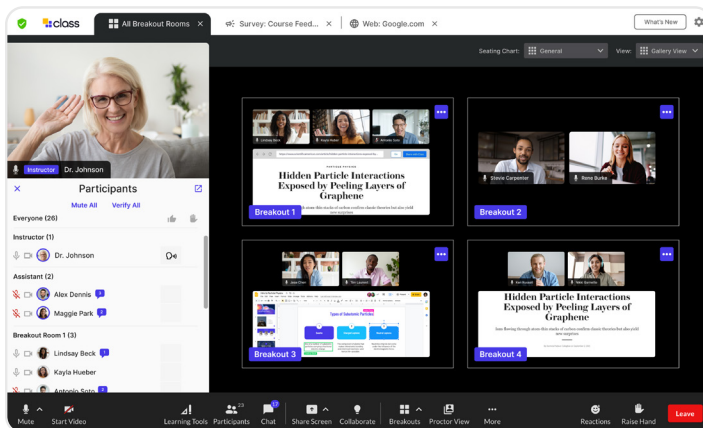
class

All Breakout Rooms ×

Survey: Course Feed... ×

Web: Google.com ×

What's New

Seating Chart: General

View: Gallery View

Instructor Dr. Johnson

Participants

Mute All Verify All

Everyone (26)

Instructor (1)

Dr. Johnson

Assistant (2)

Alex Dennis

Maggie Park

Breakout Room 1 (3)

Lindsay Beck

Kayla Hueber

Antonio Soto

Lindsay Beck Kayla Hueber Antonio Soto

Hidden Particle Interactions Exposed by Peeling Layers of Graphene

Breakout 1

Stevie Carpenter Rona Burke

Breakout 2

Types of Subatomic Particles

Breakout 3

Hidden Particle Interactions Exposed by Peeling Layers of Graphene

Breakout 4

Mute Start Video Learning Tools Participants 23 Chat 17 Share Screen Collaborate Breakouts Proctor View More Reactions Raise Hand Leave